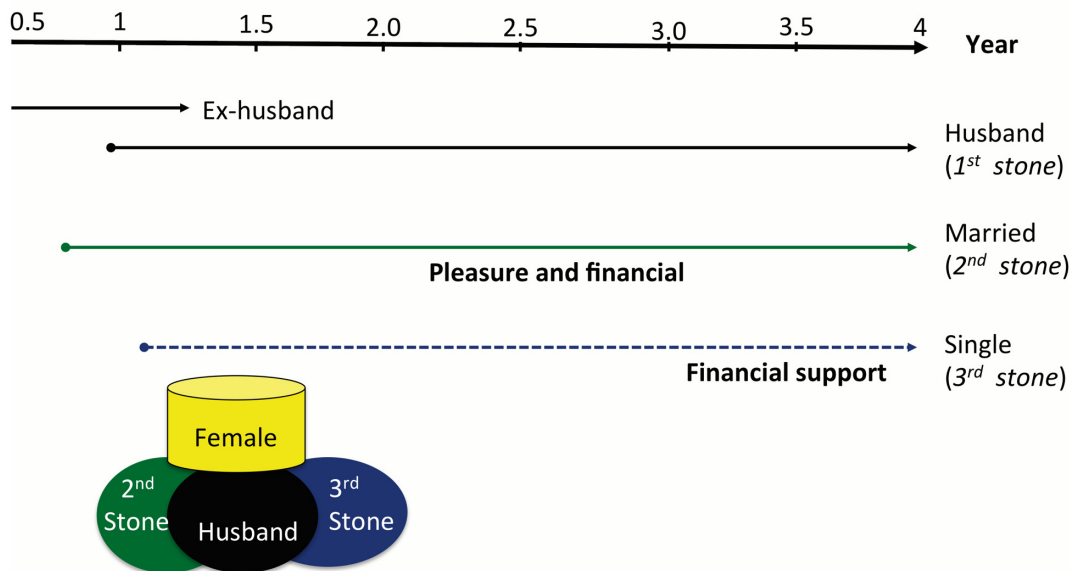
0.5 1 1.5 2.0 2.5 3.0 3.5 4 Year

Ex-husband

Husband ($1^{st}$ stone)

Married ($2^{nd}$ stone)

Pleasure and financial

Single ($3^{rd}$ stone)

Financial support

Female

$2^{nd}$ Stone

Husband

$3^{rd}$ Stone